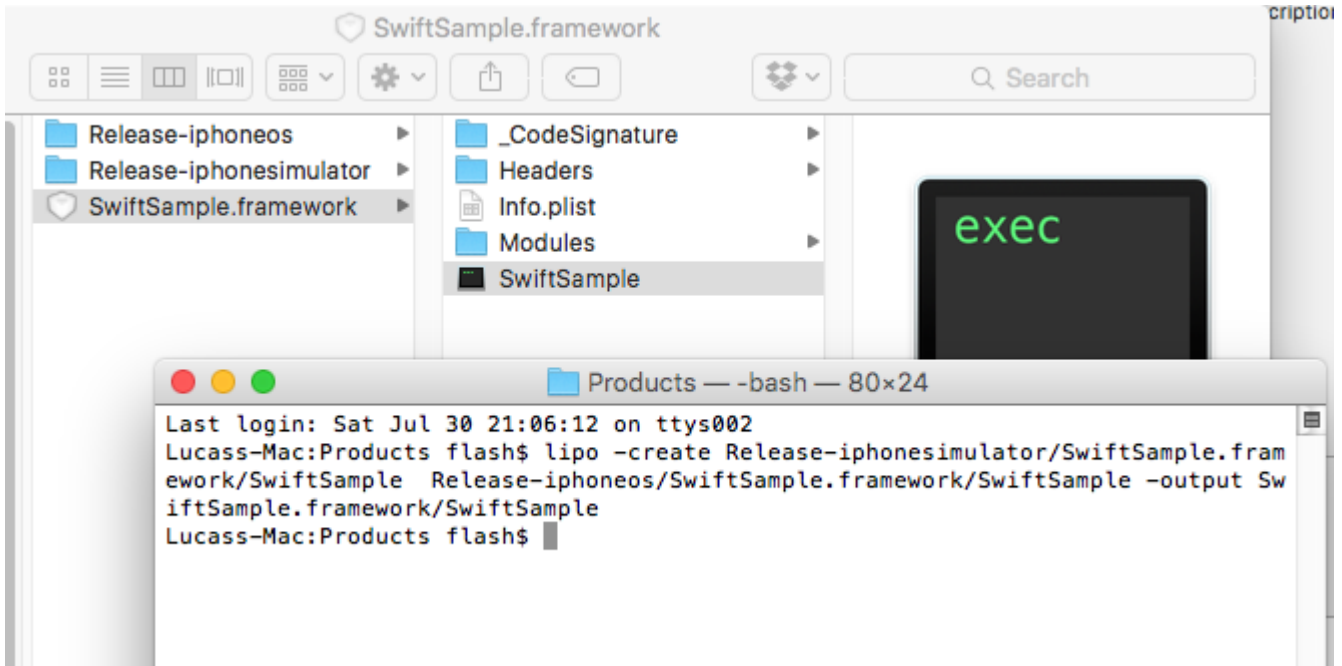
SwiftSample.framework

cription

Search

Release-iphoneos
Release-iphonesimulator
SwiftSample.framework

_CodeSignature
Headers
Info.plist
Modules
SwiftSample

exec

Products — -bash — 80×24

Last login: Sat Jul 30 21:06:12 on ttys002
Lucass-Mac:Products flash$ lipo -create Release-iphonesimulator/SwiftSample.framework/SwiftSample  Release-iphoneos/SwiftSample.framework/SwiftSample -output SwiftSample.framework/SwiftSample
Lucass-Mac:Products flash$